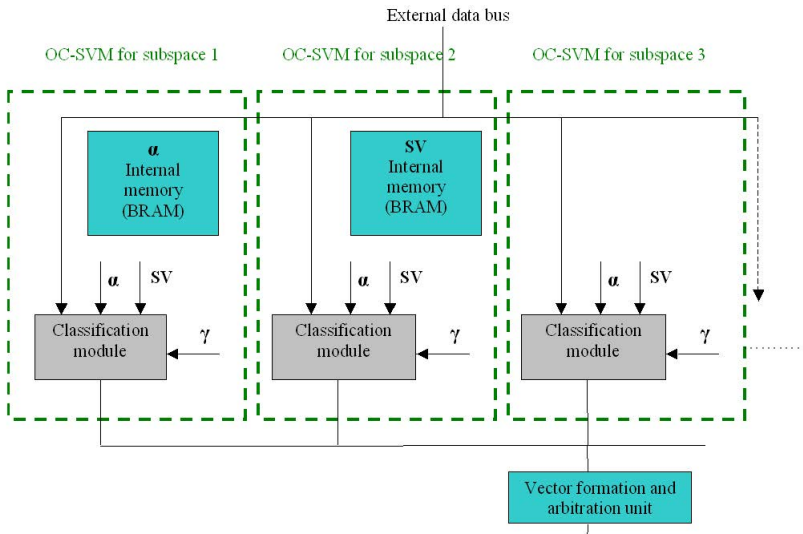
External data bus

OC-SVM for subspace 1

OC-SVM for subspace 2

OC-SVM for subspace 3

$\alpha$
Internal memory (BRAM)

SV
Internal memory (BRAM)

$\alpha$

SV

$\alpha$

SV

$\alpha$

SV

Classification module

$\gamma$

Classification module

$\gamma$

Classification module

$\gamma$

Vector formation and arbitration unit